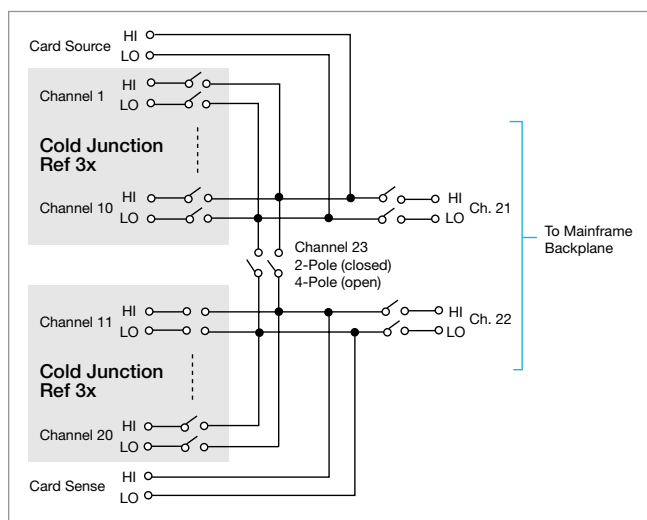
Card Source HI LO

Channel 1 HI LO

Cold Junction Ref 3x

Channel 10 HI LO

HI LO Ch. 21

Channel 23
2-Pole (closed)
4-Pole (open)

To Mainframe Backplane

Channel 11 HI LO

HI LO Ch. 22

Cold Junction Ref 3x

Channel 20 HI LO

Card Sense HI LO